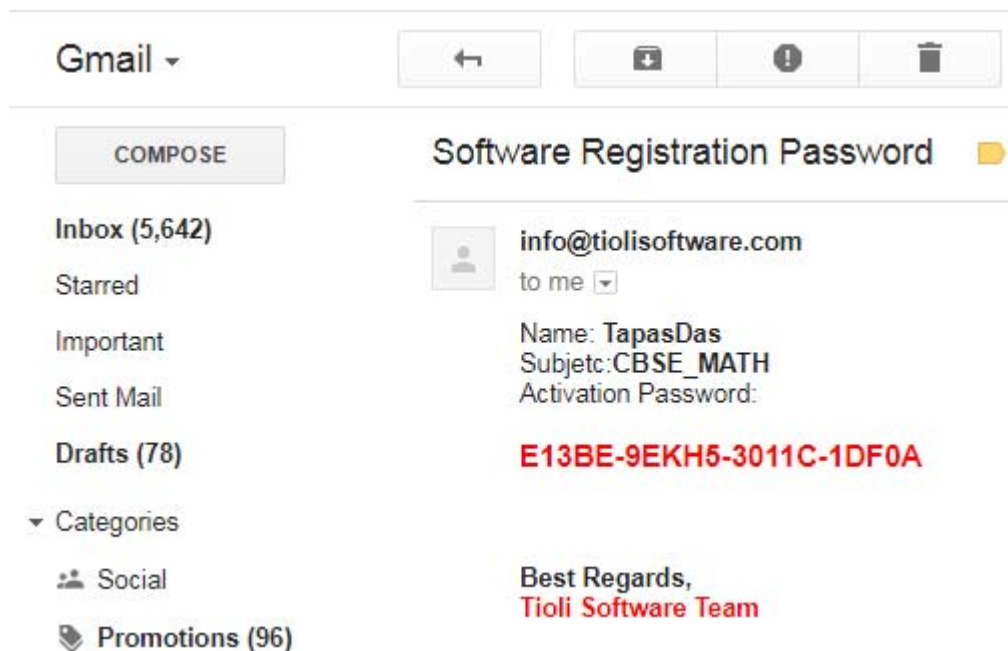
Gmail

COMPOSE

Inbox (5,642)

Starred

Important

Sent Mail

Drafts (78)

Categories

Social

Promotions (96)

Software Registration Password

info@tiolisoftware.com

to me

Name: TapasDas
Subjetc:CBSE_MATH
Activation Password:

E13BE-9EKH5-3011C-1DF0A

Best Regards,
Tioli Software Team